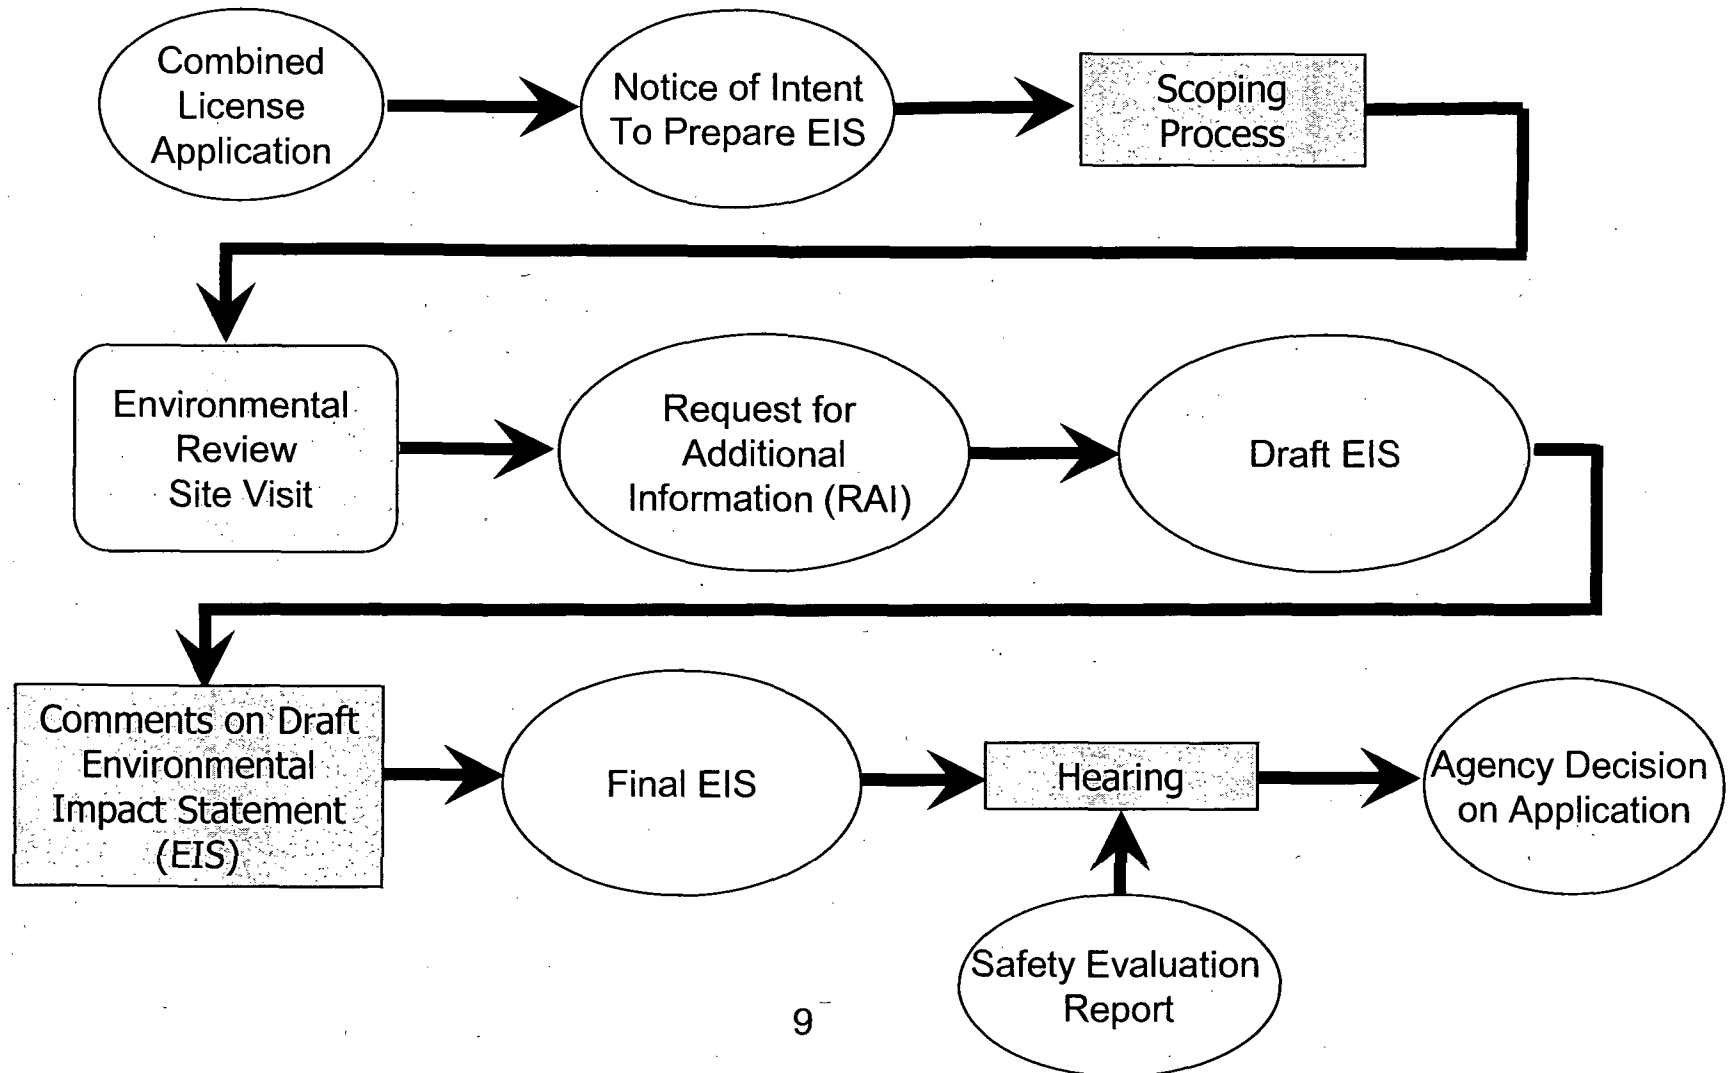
Combined License Application

Notice of Intent To Prepare EIS

Scoping Process

Environmental Review Site Visit

Request for Additional Information (RAI)

Draft EIS

Comments on Draft Environmental Impact Statement (EIS)

Final EIS

Hearing

Agency Decision on Application

Safety Evaluation Report

9